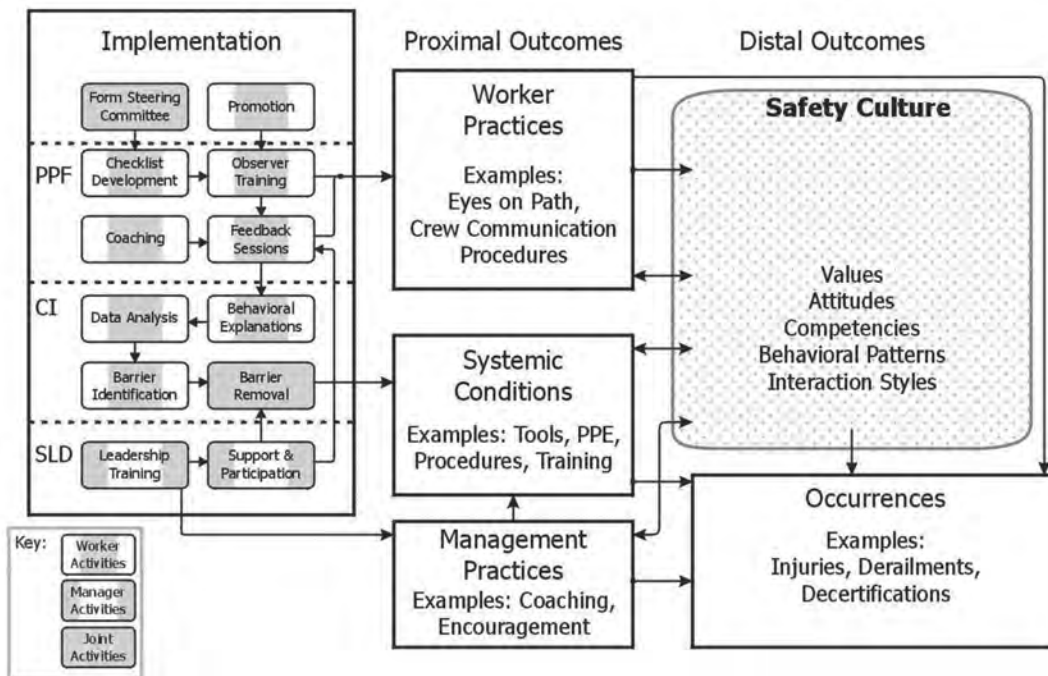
Implementation

Proximal Outcomes

Distal Outcomes

Form Steering Committee

Promotion

PPF

Checklist Development

Observer Training

Coaching

Feedback Sessions

CI

Data Analysis

Behavioral Explanations

Barrier Identification

Barrier Removal

SLD

Leadership Training

Support & Participation

Worker Practices

Examples: Eyes on Path, Crew Communication Procedures

Systemic Conditions

Examples: Tools, PPE, Procedures, Training

Management Practices

Examples: Coaching, Encouragement

Safety Culture

Values
Attitudes
Competencies
Behavioral Patterns
Interaction Styles

Occurrences

Examples: Injuries, Derailments, Decertifications

Key:

Worker Activities

Manager Activities

Joint Activities